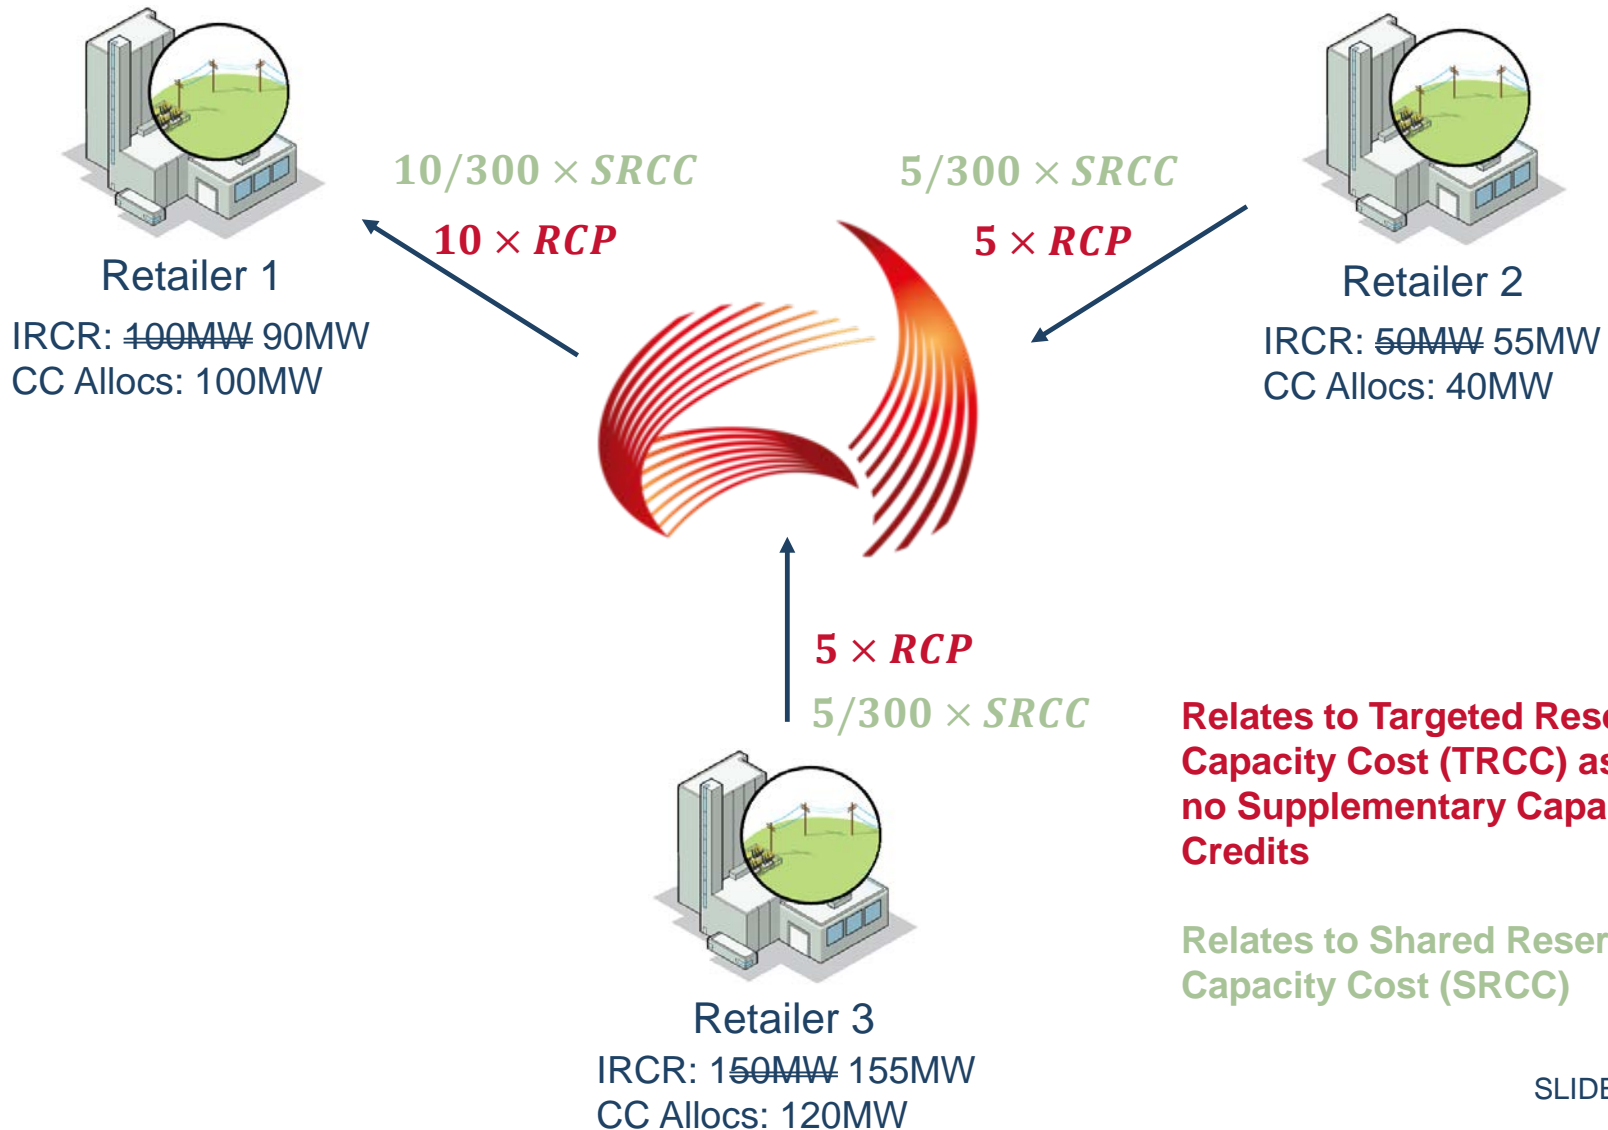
$10/300 \times SRCC$

$10 \times RCP$

Retailer 1

IRCR: ~~100MW~~ 90MW
CC Allocs: 100MW

$5/300 \times SRCC$

$5 \times RCP$

Retailer 2

IRCR: ~~50MW~~ 55MW
CC Allocs: 40MW

$5 \times RCP$

$5/300 \times SRCC$

Retailer 3

IRCR: 1~~50MW~~ 155MW
CC Allocs: 120MW

Relates to Targeted Rese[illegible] Capacity Cost (TRCC) as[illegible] no Supplementary Capa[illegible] Credits

Relates to Shared Reser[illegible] Capacity Cost (SRCC)

SLIDE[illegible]